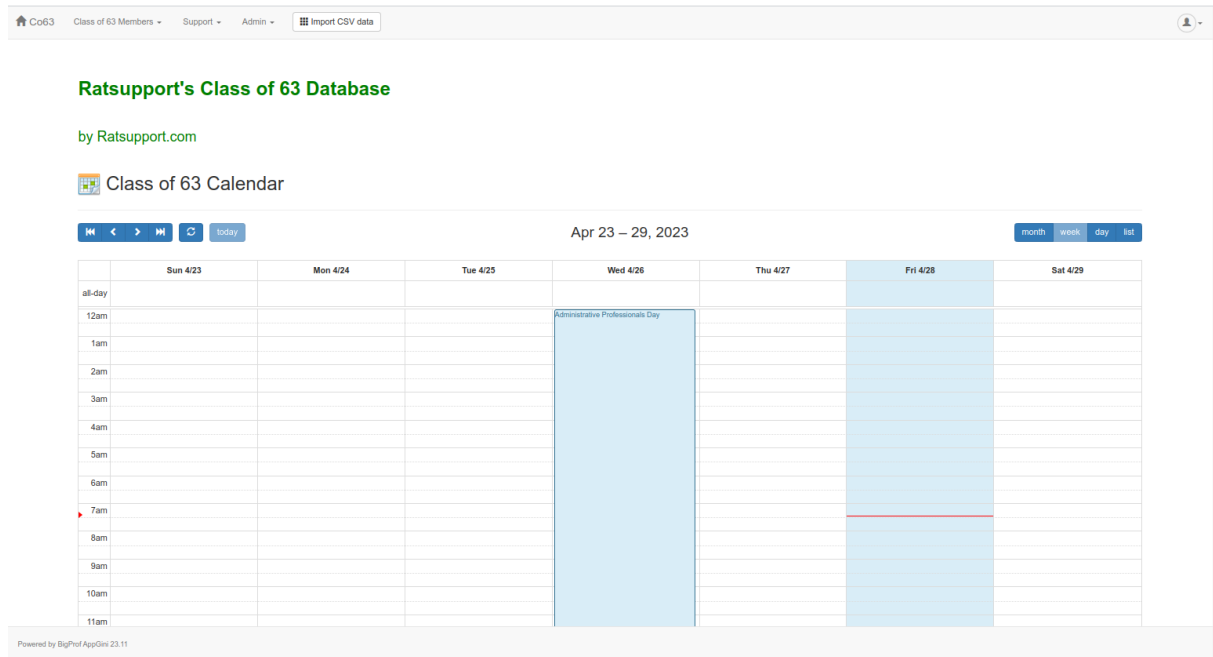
Co63 Class of 63 Members Support Admin Import CSV data

Ratsupport's Class of 63 Database

by Ratsupport.com

Class of 63 Calendar

today

Apr 23 – 29, 2023

month week day list

| | Sun 4/23 | Mon 4/24 | Tue 4/25 | Wed 4/26 | Thu 4/27 | Fri 4/28 | Sat 4/29 |
|---|---|---|---|---|---|---|---|
| all-day | | | | | | | |
| 12am | | | | Administrative Professionals Day | | | |
| 1am | | | | | | | |
| 2am | | | | | | | |
| 3am | | | | | | | |
| 4am | | | | | | | |
| 5am | | | | | | | |
| 6am | | | | | | | |
| 7am | | | | | | | |
| 8am | | | | | | | |
| 9am | | | | | | | |
| 10am | | | | | | | |
| 11am | | | | | | | |

Powered by BigProf AppGini 23.11